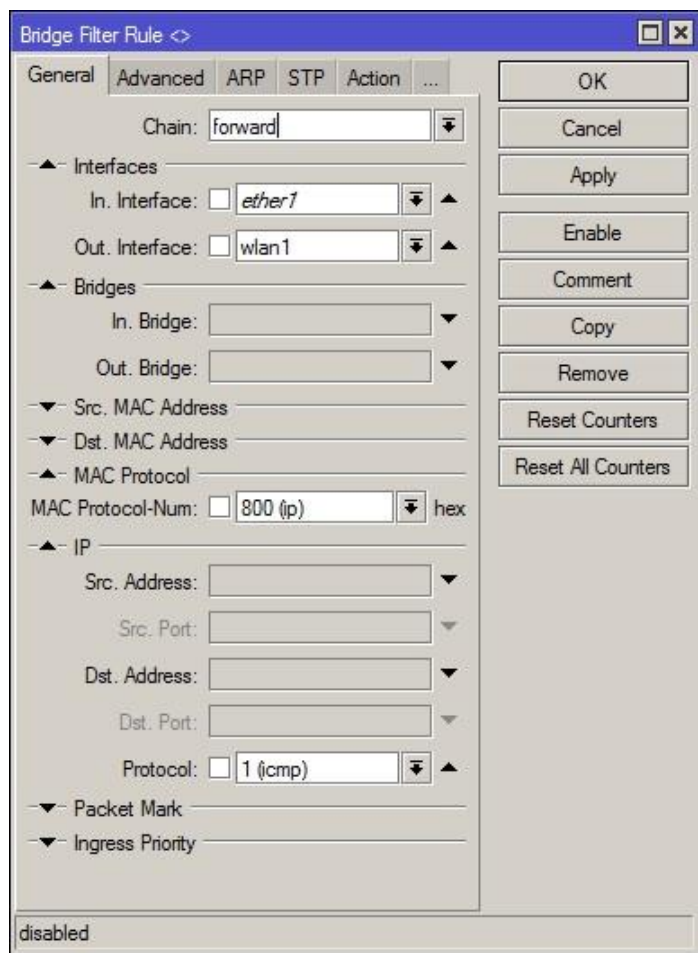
Bridge Filter Rule <>

General | Advanced | ARP | STP | Action | ...

OK
Cancel
Apply
Enable
Comment
Copy
Remove
Reset Counters
Reset All Counters

Chain: forward

Interfaces
In. Interface: ether1
Out. Interface: wlan1

Bridges
In. Bridge:
Out. Bridge:

Src. MAC Address
Dst. MAC Address

MAC Protocol
MAC Protocol-Num: 800 (ip) hex

IP
Src. Address:
Src. Port:
Dst. Address:
Dst. Port:
Protocol: 1 (icmp)

Packet Mark
Ingress Priority

disabled